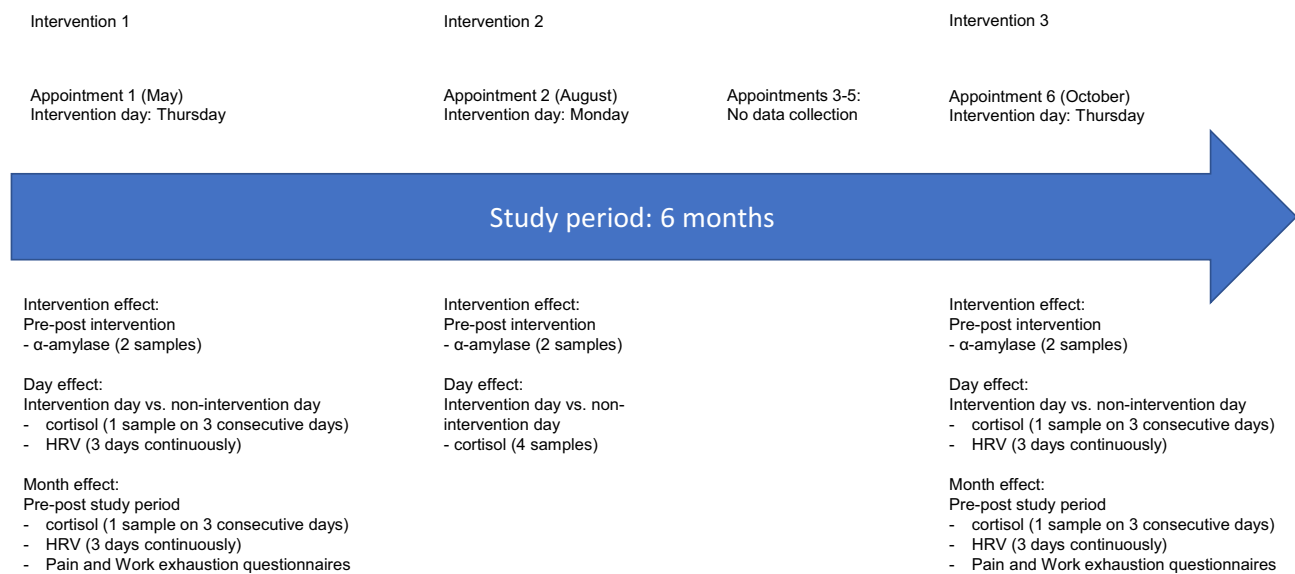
Intervention 1

Appointment 1 (May)
Intervention day: Thursday

Intervention 2

Appointment 2 (August)
Intervention day: Monday

Appointments 3-5:
No data collection

Intervention 3

Appointment 6 (October)
Intervention day: Thursday

Study period: 6 months

Intervention effect:
Pre-post intervention
- α-amylase (2 samples)

Day effect:
Intervention day vs. non-intervention day
- cortisol (1 sample on 3 consecutive days)
- HRV (3 days continuously)

Month effect:
Pre-post study period
- cortisol (1 sample on 3 consecutive days)
- HRV (3 days continuously)
- Pain and Work exhaustion questionnaires

Intervention effect:
Pre-post intervention
- α-amylase (2 samples)

Day effect:
Intervention day vs. non-intervention day
- cortisol (4 samples)

Intervention effect:
Pre-post intervention
- α-amylase (2 samples)

Day effect:
Intervention day vs. non-intervention day
- cortisol (1 sample on 3 consecutive days)
- HRV (3 days continuously)

Month effect:
Pre-post study period
- cortisol (1 sample on 3 consecutive days)
- HRV (3 days continuously)
- Pain and Work exhaustion questionnaires